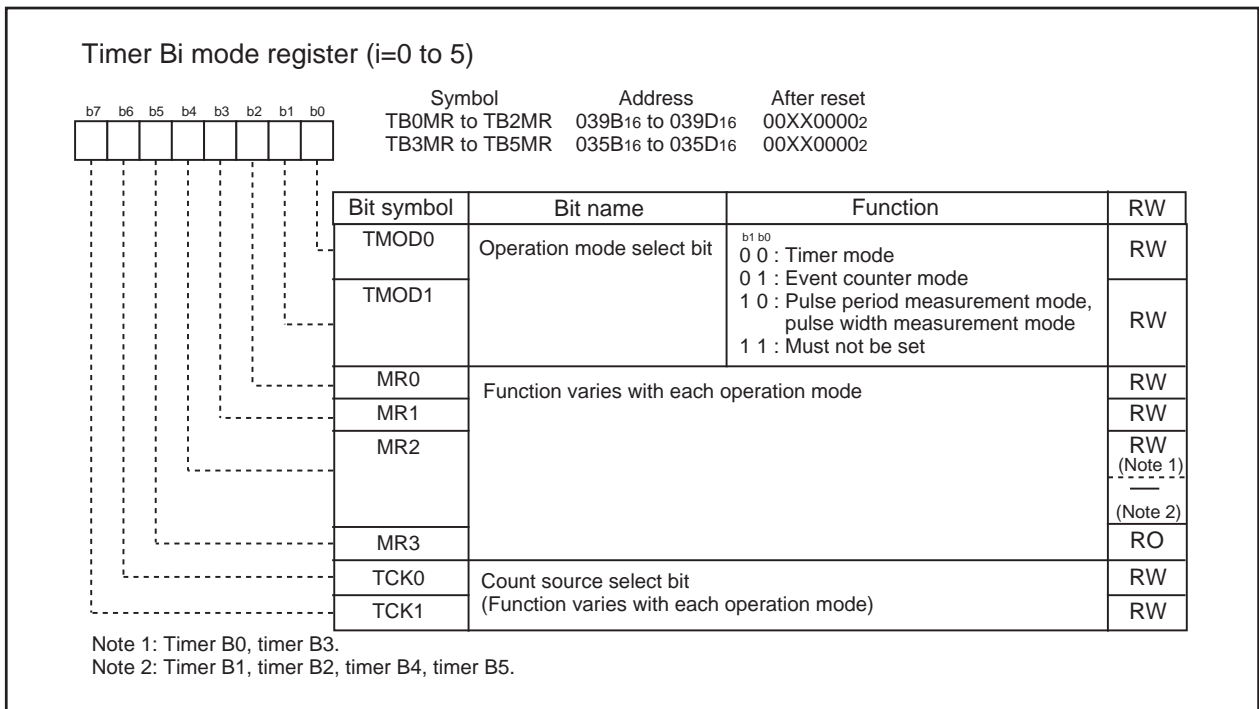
Timer Bi mode register (i=0 to 5)

b7 b6 b5 b4 b3 b2 b1 b0

| Symbol | Address | After reset |
|---|---|---|
| TB0MR to TB2MR | $039B_{16}$ to $039D_{16}$ | $00XX0000_2$ |
| TB3MR to TB5MR | $035B_{16}$ to $035D_{16}$ | $00XX0000_2$ |

| Bit symbol | Bit name | Function | RW |
|---|---|---|---|
| TMOD0 | Operation mode select bit | b1 b0<br>0 0 : Timer mode<br>0 1 : Event counter mode<br>1 0 : Pulse period measurement mode, pulse width measurement mode<br>1 1 : Must not be set | RW |
| TMOD1 | | | RW |
| MR0 | Function varies with each operation mode | | RW |
| MR1 | | | RW |
| MR2 | | | RW (Note 1)<br>— (Note 2) |
| MR3 | | | RO |
| TCK0 | Count source select bit (Function varies with each operation mode) | | RW |
| TCK1 | | | RW |

Note 1: Timer B0, timer B3.
Note 2: Timer B1, timer B2, timer B4, timer B5.